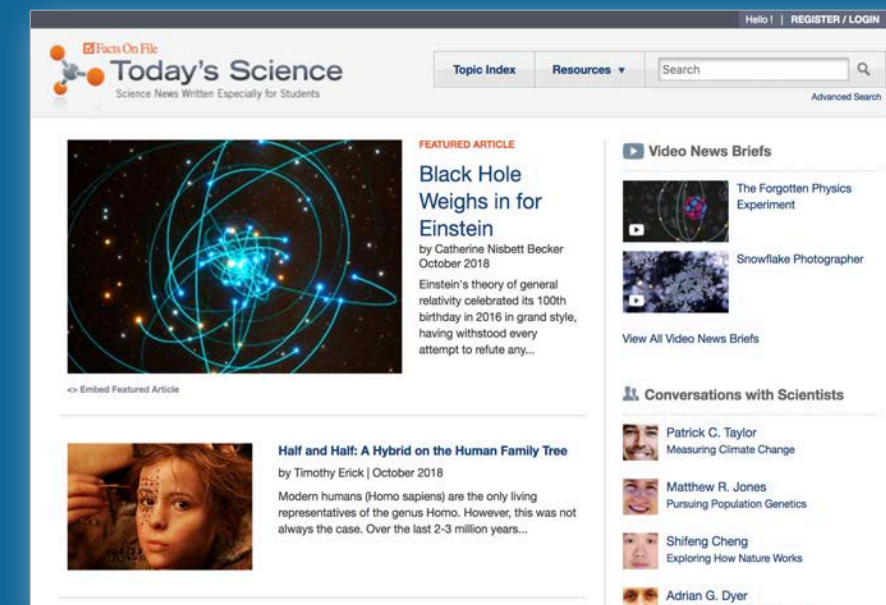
Hello ! | REGISTER / LOGIN

Facts On File
Today's Science
Science News Written Especially for Students

Topic Index
Resources ▼
Search
Advanced Search

FEATURED ARTICLE
Black Hole Weighs in for Einstein
by Catherine Nisbett Becker
October 2018
Einstein's theory of general relativity celebrated its 100th birthday in 2016 in grand style, having withstood every attempt to refute any...

<> Embed Featured Article

Half and Half: A Hybrid on the Human Family Tree
by Timothy Erick | October 2018
Modern humans (Homo sapiens) are the only living representatives of the genus Homo. However, this was not always the case. Over the last 2-3 million years...

Video News Briefs
The Forgotten Physics Experiment
Snowflake Photographer
View All Video News Briefs

Conversations with Scientists
Patrick C. Taylor
Measuring Climate Change
Matthew R. Jones
Pursuing Population Genetics
Shifeng Cheng
Exploring How Nature Works
Adrian G. Dyer